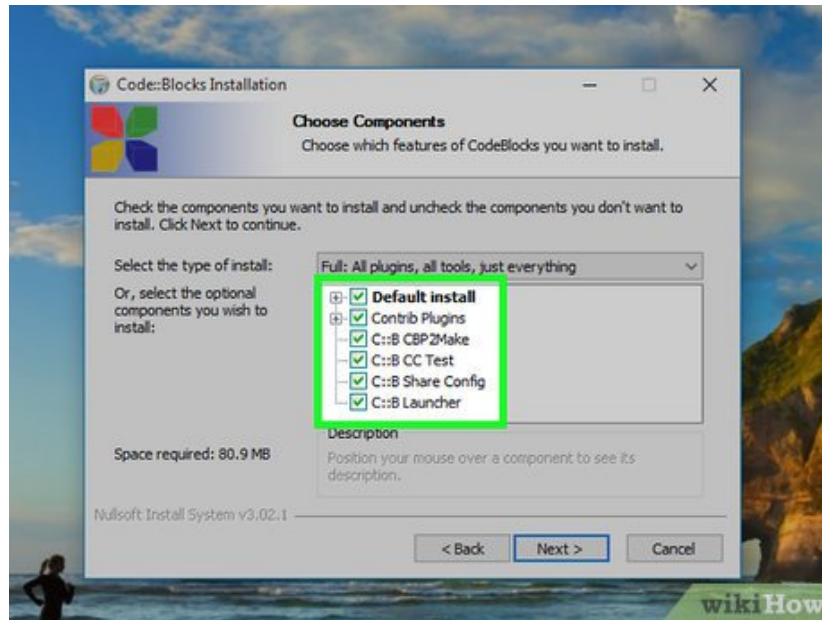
Code::Blocks Installation

Choose Components
Choose which features of CodeBlocks you want to install.

Check the components you want to install and uncheck the components you don't want to install. Click Next to continue.

Select the type of install: Full: All plugins, all tools, just everything

Or, select the optional components you wish to install:

Default install
Contrib Plugins
C::B CBP2Make
C::B CC Test
C::B Share Config
C::B Launcher

Description
Position your mouse over a component to see its description.

Space required: 80.9 MB

Nullsoft Install System v3.02.1

< Back
Next >
Cancel

wikiHow